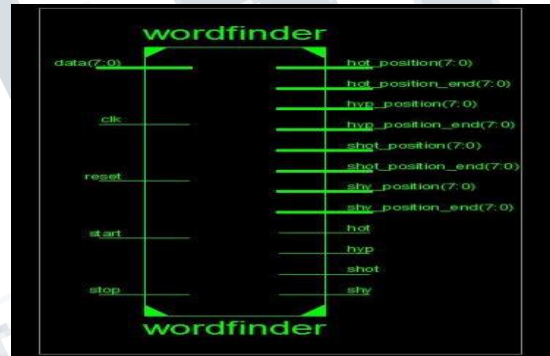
wordfinder

data(7:0)

clk

reset

start

stop

hot_position(7:0)

hot_position_end(7:0)

hyp_position(7:0)

hyp_position_end(7:0)

shot_position(7:0)

shot_position_end(7:0)

shy_position(7:0)

shy_position_end(7:0)

hot

hyp

shot

shy

wordfinder